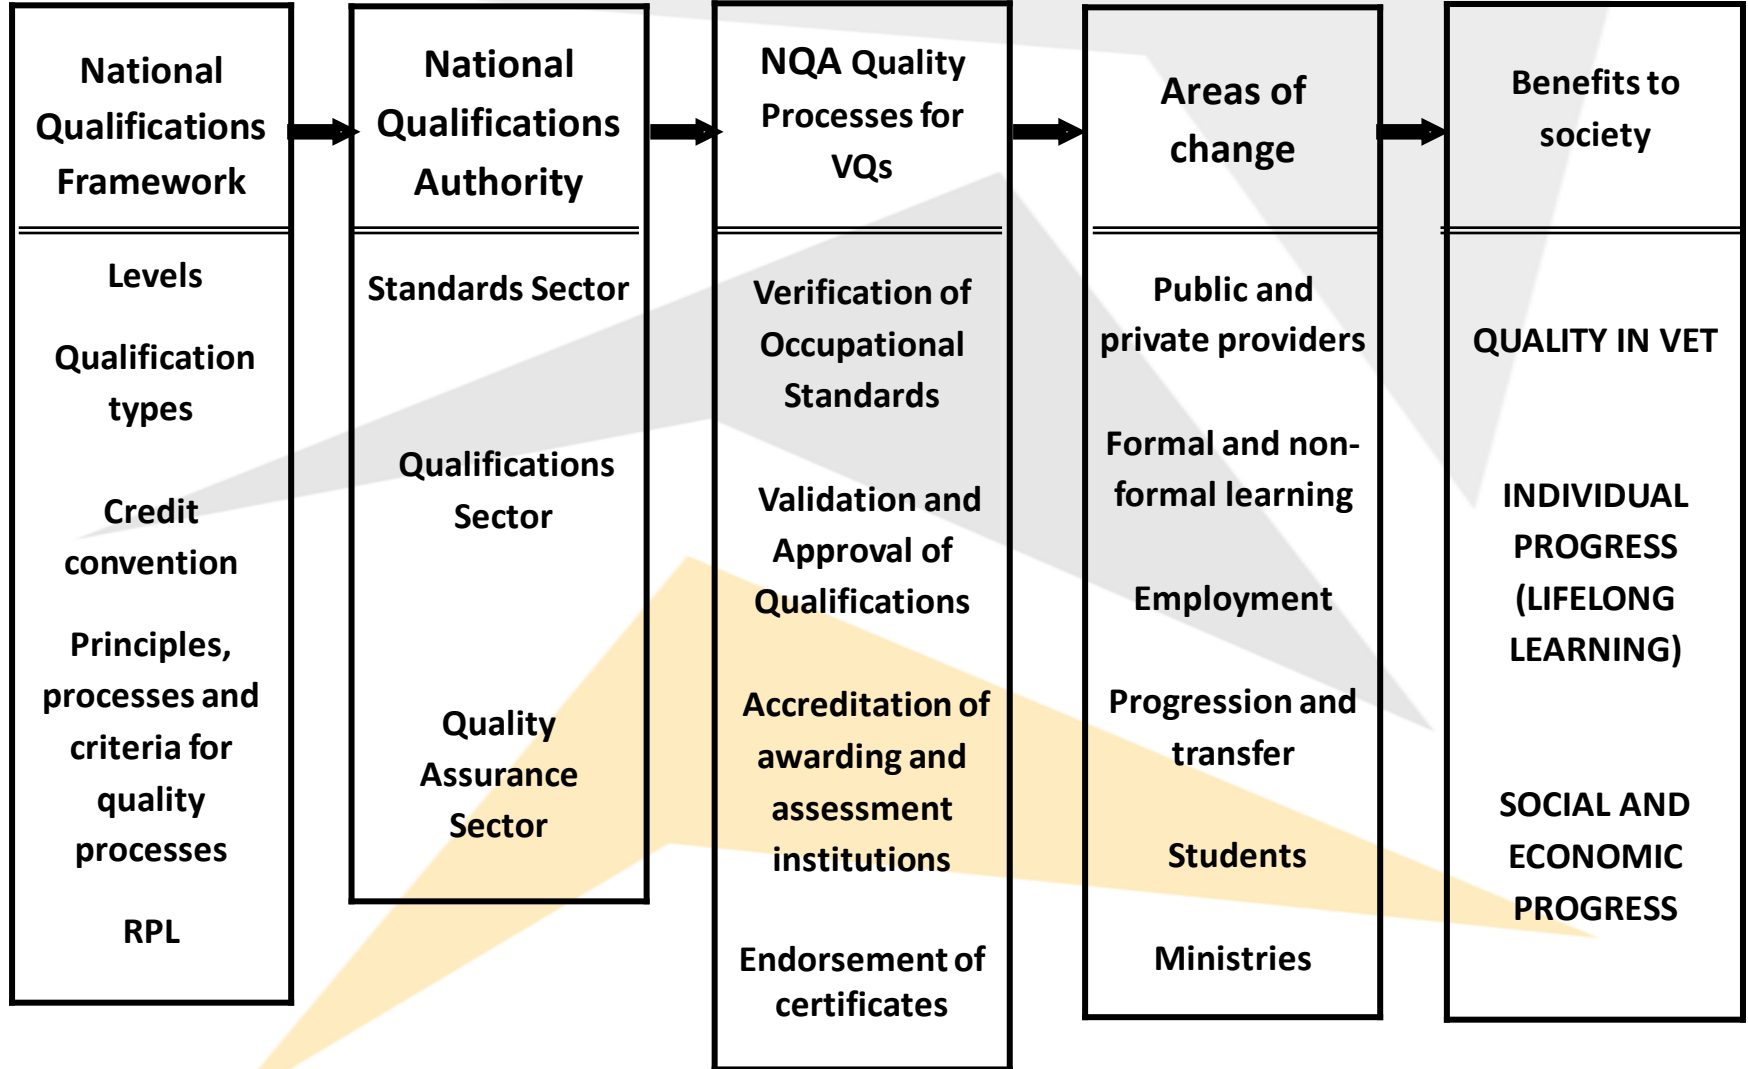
National Qualifications Framework

Levels

Qualification types

Credit convention

Principles, processes and criteria for quality processes

RPL

National Qualifications Authority

Standards Sector

Qualifications Sector

Quality Assurance Sector

NQA Quality Processes for VQs

Verification of Occupational Standards

Validation and Approval of Qualifications

Accreditation of awarding and assessment institutions

Endorsement of certificates

Areas of change

Public and private providers

Formal and non-formal learning

Employment

Progression and transfer

Students

Ministries

Benefits to society

QUALITY IN VET

INDIVIDUAL PROGRESS (LIFELONG LEARNING)

SOCIAL AND ECONOMIC PROGRESS